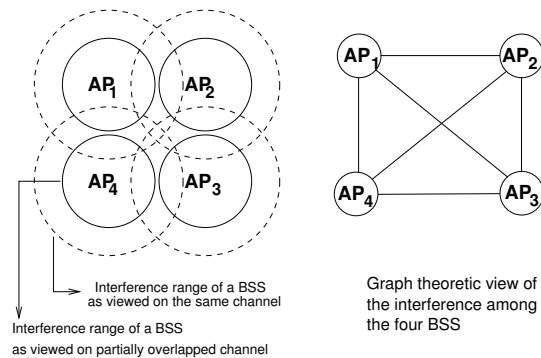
$AP_1$ $AP_2$
$AP_4$ $AP_3$

Interference range of a BSS as viewed on the same channel

Interference range of a BSS as viewed on partially overlapped channel

$AP_1$ $AP_2$
$AP_4$ $AP_3$

Graph theoretic view of the interference among the four BSS